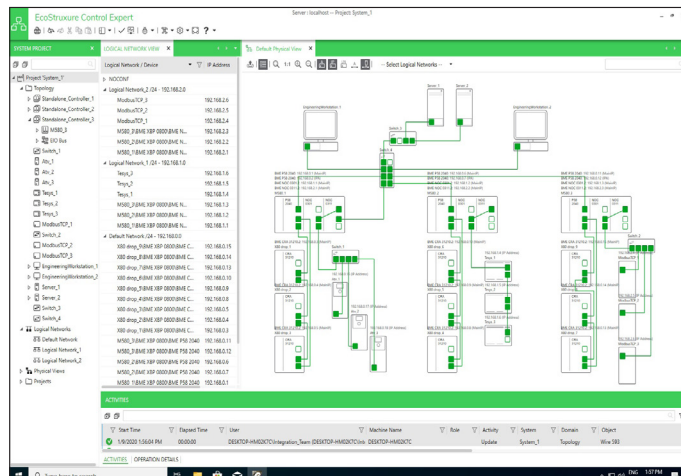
EcoStruxure Control Expert

Server : localhost --- Project: System_1

SYSTEM PROJECT

LOGICAL NETWORK VIEW

Default Physical View

Project System_1
Topology
Standalone_Controller_1
Standalone_Controller_2
Standalone_Controller_3
M580_3
EIO Bus
Switch_1
Atv_1
Atv_2
Atv_3
Tesys_1
Tesys_2
Tesys_3
ModbusTCP_1
Switch_2
ModbusTCP_2
ModbusTCP_3
EngineeringWorkstation_1
EngineeringWorkstation_2
Server_1
Server_2
Switch_3
Switch_4
Logical Networks
Default Network
Logical Network_1
Logical Network_2
Physical Views
Projects

| Logical Network / Device | IP Address |
|---|---|
| NOCONF | |
| Logical Network_2 /24 - 192.168.2.0 | |
| ModbusTCP_3 | 192.168.2.6 |
| ModbusTCP_2 | 192.168.2.5 |
| ModbusTCP_1 | 192.168.2.4 |
| M580_3\BME XBP 0800\BME N... | 192.168.2.3 |
| M580_2\BME XBP 0800\BME N... | 192.168.2.2 |
| M580_1\BME XBP 0800\BME N... | 192.168.2.1 |
| Logical Network_1 /24 - 192.168.1.0 | |
| Tesys_3 | 192.168.1.6 |
| Tesys_2 | 192.168.1.5 |
| Tesys_1 | 192.168.1.4 |
| M580_3\BME XBP 0800\BME N... | 192.168.1.3 |
| M580_2\BME XBP 0800\BME N... | 192.168.1.2 |
| M580_1\BME XBP 0800\BME N... | 192.168.1.1 |
| Default Network /24 - 192.168.0.0 | |
| X80 drop_9\BME XBP 0800\BME C... | 192.168.0.15 |
| X80 drop_8\BME XBP 0800\BME C... | 192.168.0.14 |
| X80 drop_7\BME XBP 0800\BME C... | 192.168.0.13 |
| X80 drop_6\BME XBP 0800\BME C... | 192.168.0.10 |
| X80 drop_5\BME XBP 0800\BME C... | 192.168.0.9 |
| X80 drop_4\BME XBP 0800\BME C... | 192.168.0.8 |
| X80 drop_3\BME XBP 0800\BME C... | 192.168.0.5 |
| X80 drop_2\BME XBP 0800\BME C... | 192.168.0.4 |
| X80 drop_1\BME XBP 0800\BME C... | 192.168.0.3 |
| M580_3\BME XBP 0800\BME P58 2040 | 192.168.0.11 |
| M580_3\BME XBP 0800\BME P58 2040 | 192.168.0.12 |
| M580_2\BME XBP 0800\BME P58 2040 | 192.168.0.6 |
| M580_2\BME XBP 0800\BME P58 2040 | 192.168.0.7 |
| M580_1\BME XBP 0800\BME P58 2040 | 192.168.0.1 |

-- Select Logical Networks --

EngineeringWorkstation_1
Server_1
Server_2
EngineeringWorkstation_2
Switch_1
Switch_2

ACTIVITIES

| Start Time | Elapsed Time | User | Machine Name | Role | Activity | System | Domain | Object |
|---|---|---|---|---|---|---|---|---|
| 1/9/2020 1:56:04 PM | 00:00:00 | DESKTOP-HM02K7C\Integration_Team (DESKTOP-HM02K7C\Inte | DESKTOP-HM02K7C | | Update | System_1 | Topology | Wire 593 |

ACTIVITIES | OPERATION DETAILS

ENG 1:57 PM